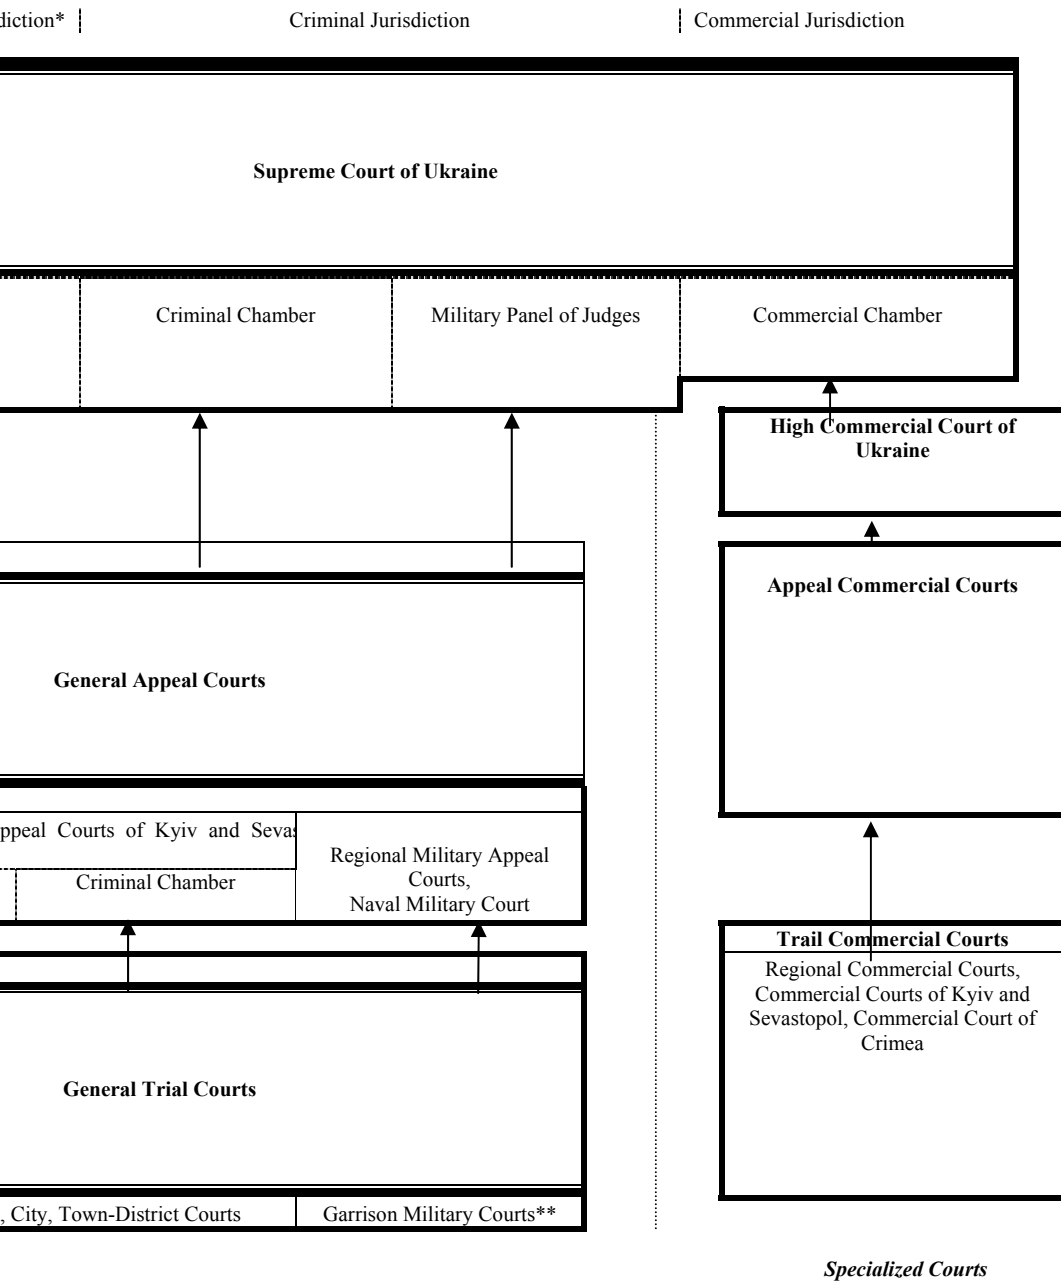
diction* | Criminal Jurisdiction | Commercial Jurisdiction

Supreme Court of Ukraine

Criminal Chamber

Military Panel of Judges

Commercial Chamber

High Commercial Court of Ukraine

Appeal Commercial Courts

General Appeal Courts

ppeal Courts of Kyiv and Seva

Criminal Chamber

Regional Military Appeal Courts, Naval Military Court

Trail Commercial Courts

Regional Commercial Courts, Commercial Courts of Kyiv and Sevastopol, Commercial Court of Crimea

General Trial Courts

, City, Town-District Courts

Garrison Military Courts**

Specialized Courts